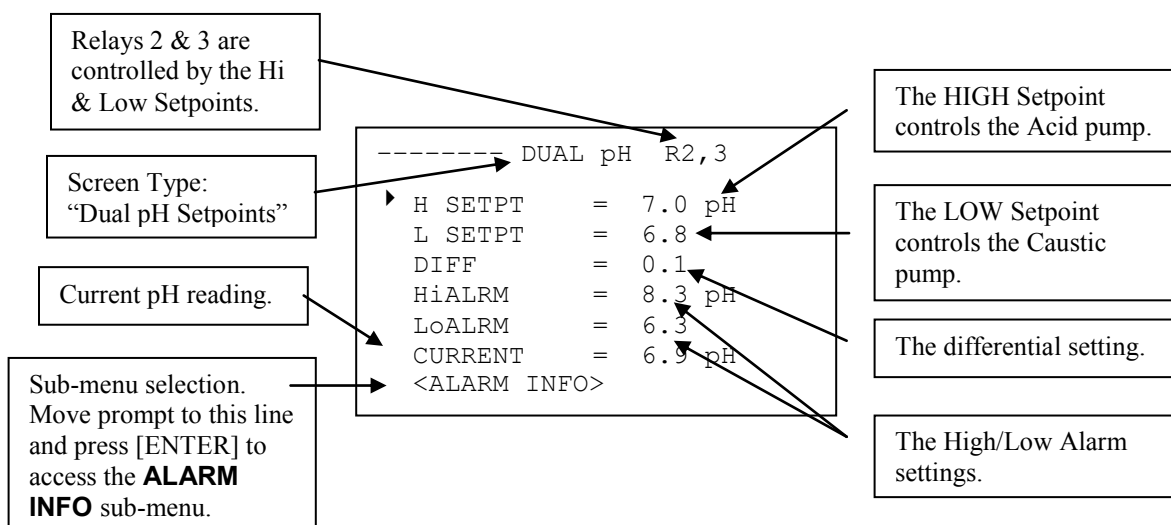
Relays 2 & 3 are controlled by the Hi & Low Setpoints.

Screen Type: "Dual pH Setpoints"

Current pH reading.

Sub-menu selection. Move prompt to this line and press [ENTER] to access the **ALARM INFO** sub-menu.

-------- DUAL pH R2,3

H SETPT = 7.0 pH
L SETPT = 6.8
DIFF = 0.1
HiALRM = 8.3 pH
LoALRM = 6.3
CURRENT = 6.9 pH
<ALARM INFO>

The HIGH Setpoint controls the Acid pump.

The LOW Setpoint controls the Caustic pump.

The differential setting.

The High/Low Alarm settings.